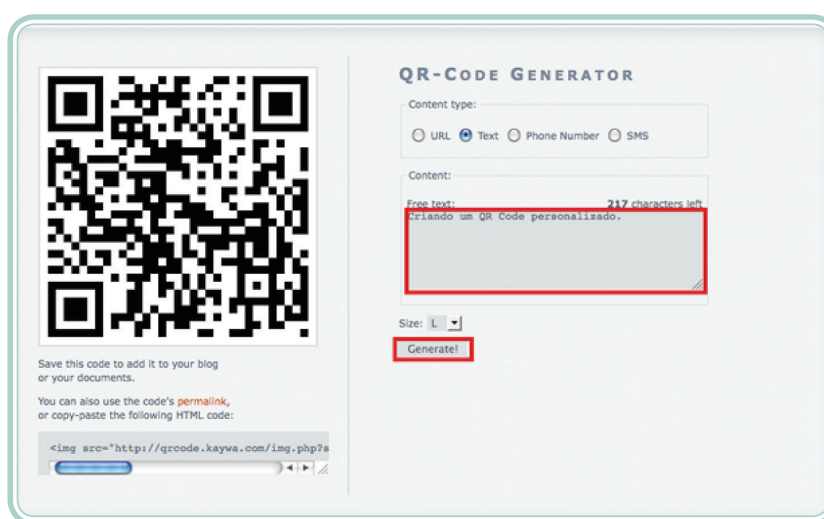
QR-CODE GENERATOR

Content type:

URL Text Phone Number SMS

Content:

Free text: 217 characters left

Criando um QR Code personalizado.

Size: L

Generate!

Save this code to add it to your blog or your documents.

You can also use the code's permalink, or copy-paste the following HTML code:

<img src="http://qrcode.kaywa.com/img.php?s